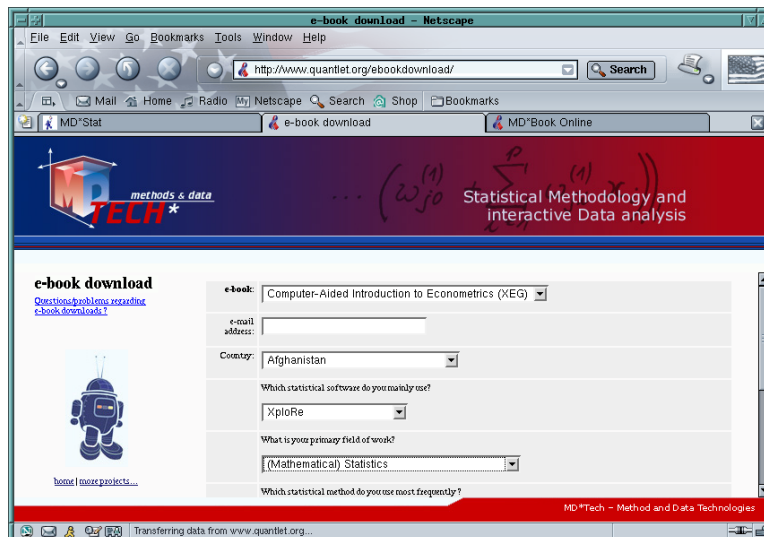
e-book download - Netscape

File Edit View Go Bookmarks Tools Window Help

http://www.quantlet.org/ebookdownload/

Search

Mail Home Radio Netscape Search Shop Bookmarks

MD*Stat | e-book download | MD*Book Online

MD TECH* methods & data

$\ldots (\omega_{jo}^{(1)} + \sum^{p} \ldots^{(1)} \ldots)$

Statistical Methodology and interactive Data analysis

e-book download

Questions/problems regarding e-book downloads ?

home | more projects...

| | |
|---|---|
| e-book: | Computer-Aided Introduction to Econometrics (XEG) |
| e-mail address: | |
| Country: | Afghanistan |
| | Which statistical software do you mainly use? XploRe |
| | What is your primary field of work? (Mathematical) Statistics |
| | Which statistical method do you use most frequently ? |

MD*Tech – Method and Data Technologies

Transferring data from www.quantlet.org...